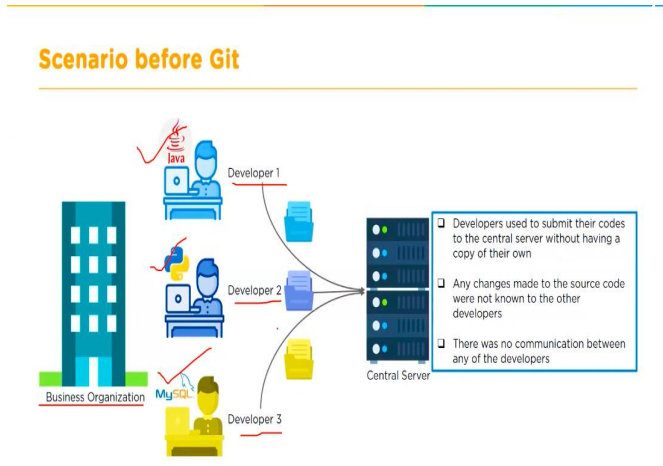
Scenario before Git

Java

Developer 1

Developer 2

MySQL

Developer 3

Business Organization

Central Server

❑ Developers used to submit their codes to the central server without having a copy of their own

❑ Any changes made to the source code were not known to the other developers

❑ There was no communication between any of the developers